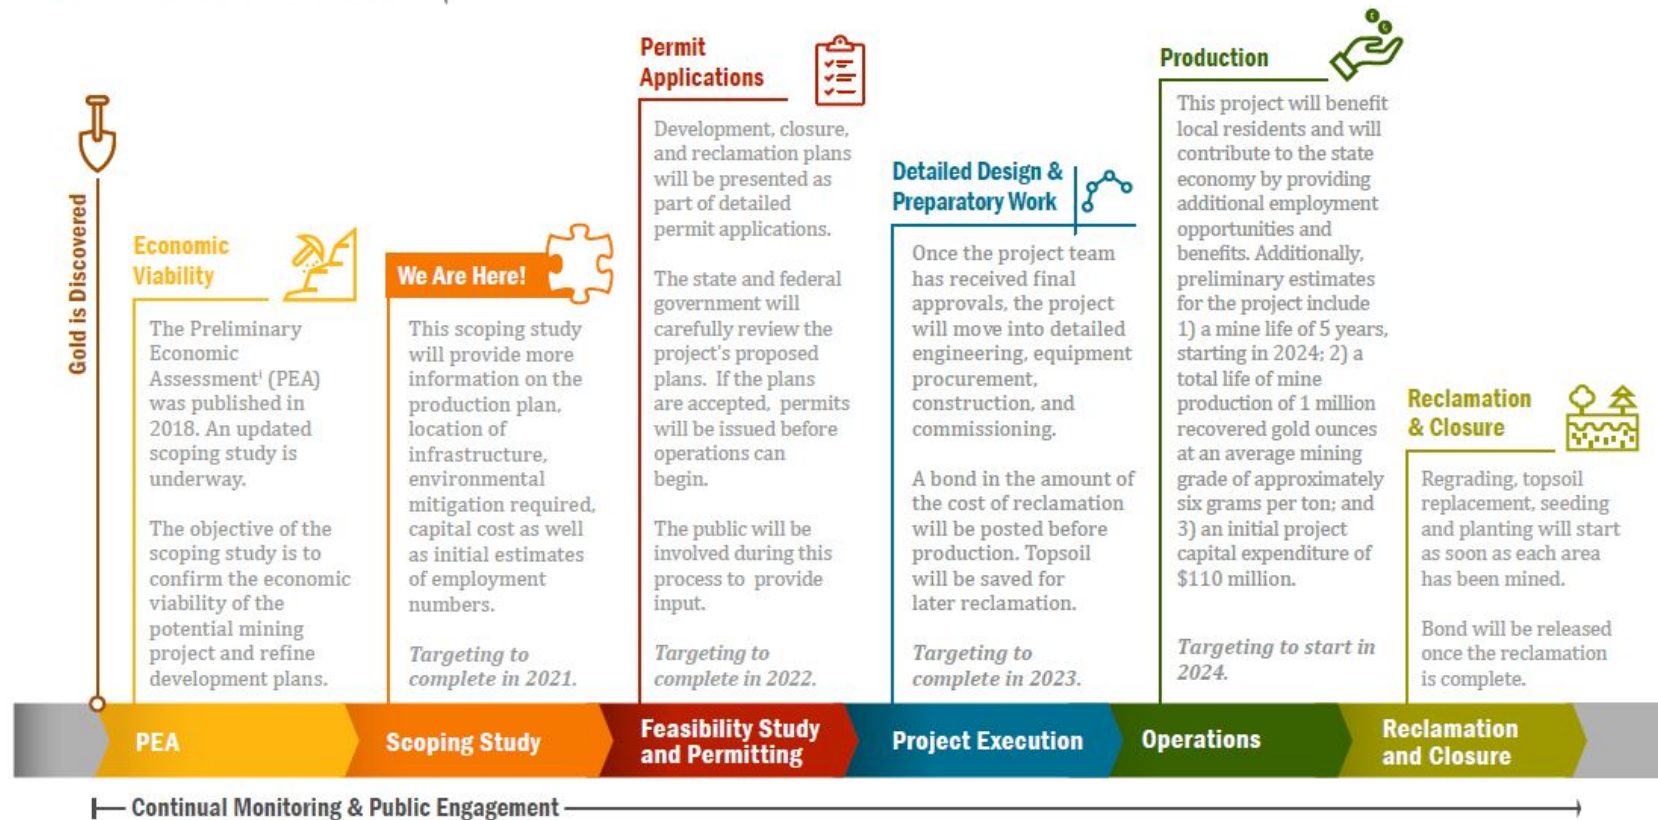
Gold is Discovered

Economic Viability

The Preliminary Economic Assessment¹ (PEA) was published in 2018. An updated scoping study is underway.

The objective of the scoping study is to confirm the economic viability of the potential mining project and refine development plans.

We Are Here!

This scoping study will provide more information on the production plan, location of infrastructure, environmental mitigation required, capital cost as well as initial estimates of employment numbers.

*Targeting to complete in 2021.*

Permit Applications

Development, closure, and reclamation plans will be presented as part of detailed permit applications.

The state and federal government will carefully review the project's proposed plans. If the plans are accepted, permits will be issued before operations can begin.

The public will be involved during this process to provide input.

*Targeting to complete in 2022.*

Detailed Design & Preparatory Work

Once the project team has received final approvals, the project will move into detailed engineering, equipment procurement, construction, and commissioning.

A bond in the amount of the cost of reclamation will be posted before production. Topsoil will be saved for later reclamation.

*Targeting to complete in 2023.*

Production

This project will benefit local residents and will contribute to the state economy by providing additional employment opportunities and benefits. Additionally, preliminary estimates for the project include 1) a mine life of 5 years, starting in 2024; 2) a total life of mine production of 1 million recovered gold ounces at an average mining grade of approximately six grams per ton; and 3) an initial project capital expenditure of $110 million.

*Targeting to start in 2024.*

Reclamation & Closure

Regrading, topsoil replacement, seeding and planting will start as soon as each area has been mined.

Bond will be released once the reclamation is complete.

PEA | Scoping Study | Feasibility Study and Permitting | Project Execution | Operations | Reclamation and Closure

Continual Monitoring & Public Engagement